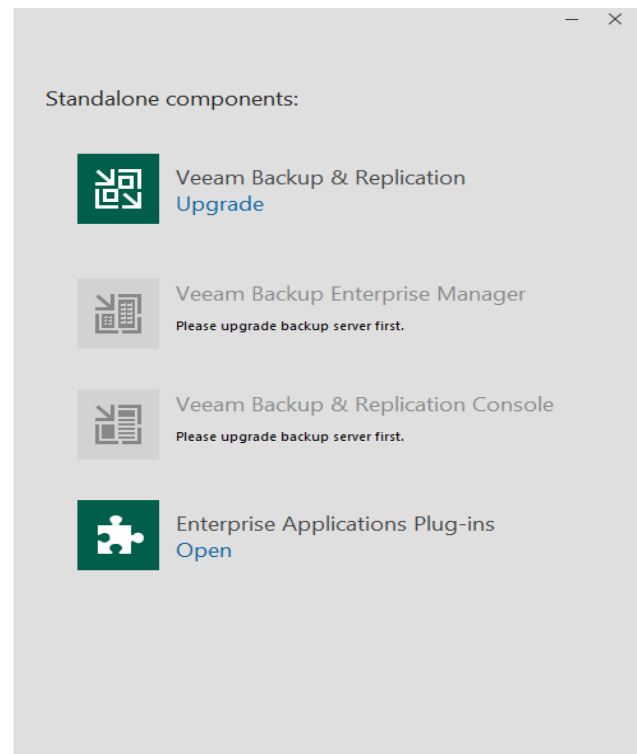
Standalone components:

Veeam Backup & Replication
Upgrade

Veeam Backup Enterprise Manager
Please upgrade backup server first.

Veeam Backup & Replication Console
Please upgrade backup server first.

Enterprise Applications Plug-ins
Open